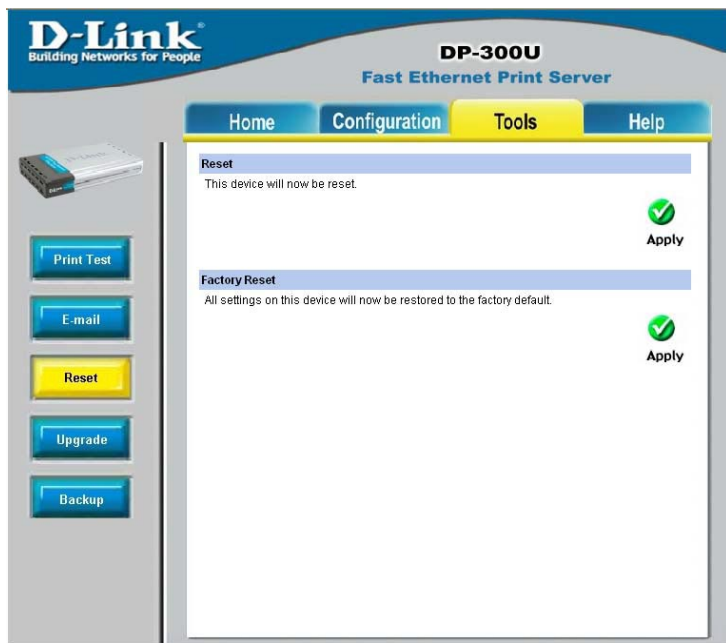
D-Link®
Building Networks for People

DP-300U
Fast Ethernet Print Server

Home
Configuration
Tools
Help

Print Test
E-mail
Reset
Upgrade
Backup

Reset
This device will now be reset.
Apply

Factory Reset
All settings on this device will now be restored to the factory default.
Apply